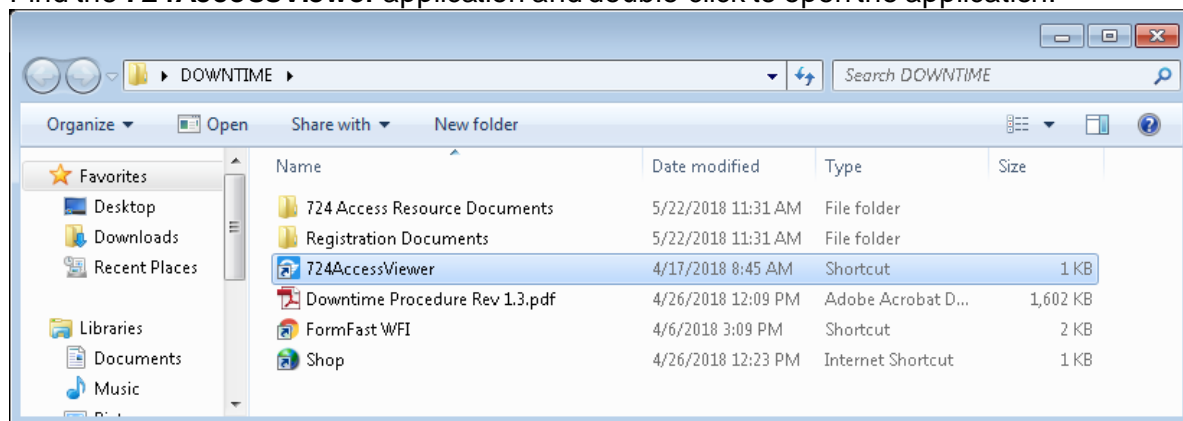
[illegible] the 724AccessViewer application and double-click to open the application.

DOWNTIME

Search DOWNTIME

Organize Open Share with New folder

Favorites
Desktop
Downloads
Recent Places

Libraries
Documents
Music
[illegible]

| Name | Date modified | Type | Size |
|---|---|---|---|
| 724 Access Resource Documents | 5/22/2018 11:31 AM | File folder | |
| Registration Documents | 5/22/2018 11:31 AM | File folder | |
| 724AccessViewer | 4/17/2018 8:45 AM | Shortcut | 1 KB |
| Downtime Procedure Rev 1.3.pdf | 4/26/2018 12:09 PM | Adobe Acrobat D... | 1,602 KB |
| FormFast WFI | 4/6/2018 3:09 PM | Shortcut | 2 KB |
| Shop | 4/26/2018 12:23 PM | Internet Shortcut | 1 KB |